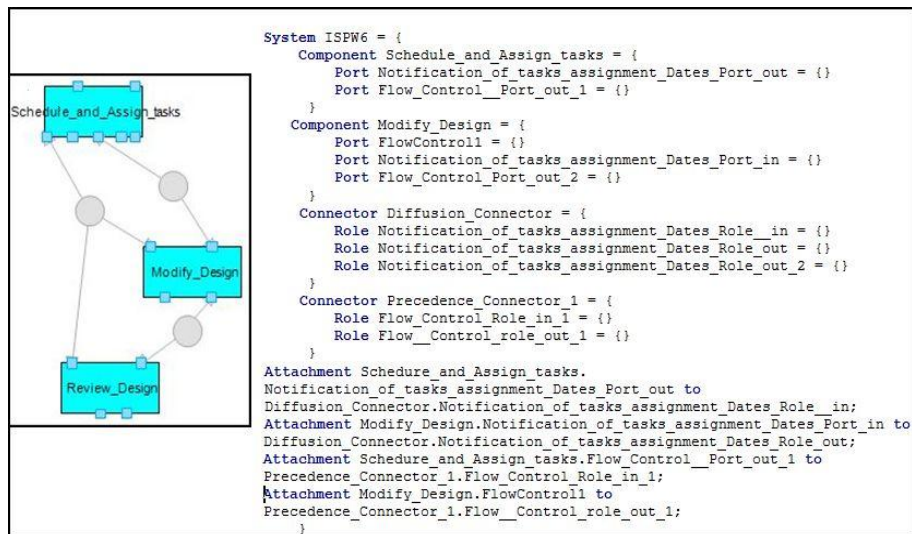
Schedule_and_Assign_tasks

Modify_Design

Review_Design

System ISPW6 = {
Component Schedule_and_Assign_tasks = {
Port Notification_of_tasks_assignment_Dates_Port_out = {}
Port Flow_Control__Port_out_1 = {}
}
Component Modify_Design = {
Port FlowControll = {}
Port Notification_of_tasks_assignment_Dates_Port_in = {}
Port Flow_Control_Port_out_2 = {}
}
Connector Diffusion_Connector = {
Role Notification_of_tasks_assignment_Dates_Role__in = {}
Role Notification_of_tasks_assignment_Dates_Role_out = {}
Role Notification_of_tasks_assignment_Dates_Role_out_2 = {}
}
Connector Precedence_Connector_1 = {
Role Flow_Control_Role_in_1 = {}
Role Flow__Control_role_out_1 = {}
}
Attachment Schedure_and_Assign_tasks.
Notification_of_tasks_assignment_Dates_Port_out to
Diffusion_Connector.Notification_of_tasks_assignment_Dates_Role__in;
Attachment Modify_Design.Notification_of_tasks_assignment_Dates_Port_in to
Diffusion_Connector.Notification_of_tasks_assignment_Dates_Role_out;
Attachment Schedure_and_Assign_tasks.Flow_Control__Port_out_1 to
Precedence_Connector_1.Flow_Control_Role_in_1;
Attachment Modify_Design.FlowControll to
Precedence_Connector_1.Flow__Control_role_out_1;
}